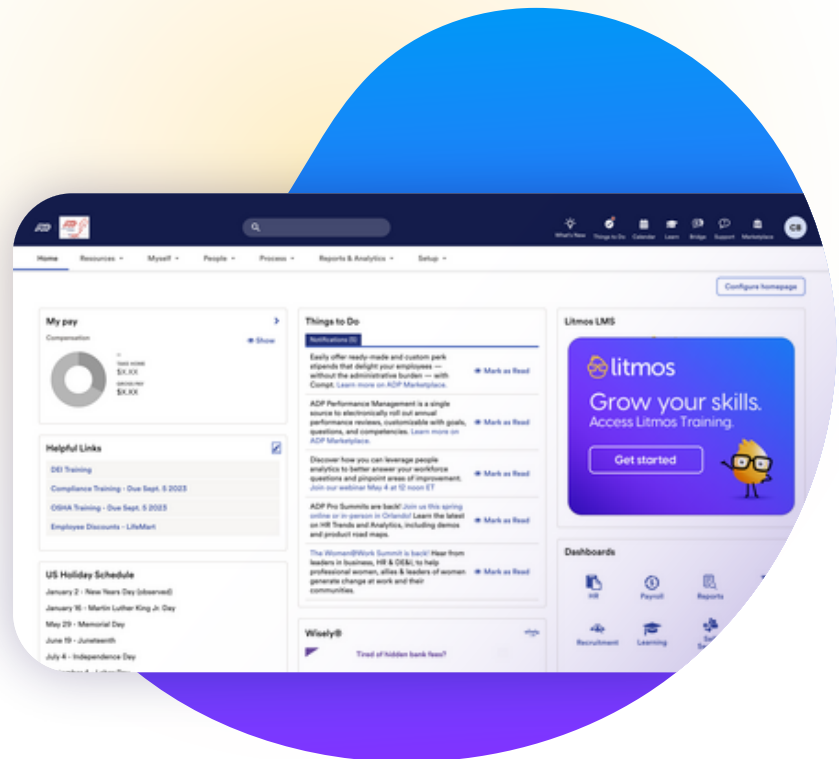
ADP

What's New Things to Do Calendar Learn Bridge Support Marketplace CB

Home Resources Myself People Process Reports & Analytics Setup

Configure homepage

My pay

Compensation

Show

TAKE HOME
$X,XX
GROSS PAY
$X,XX

Helpful Links

DEI Training

Compliance Training - Due Sept. 5 2023

OSHA Training - Due Sept. 5 2023

Employee Discounts - LifeMart

US Holiday Schedule

January 2 - New Years Day (observed)

January 16 - Martin Luther King Jr. Day

May 29 - Memorial Day

June 19 - Juneteenth

July 4 - Independence Day

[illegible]

Things to Do

Notifications (5)

Easily offer ready-made and custom perk stipends that delight your employees — without the administrative burden — with Compt. Learn more on ADP Marketplace.

Mark as Read

ADP Performance Management is a single source to electronically roll out annual performance reviews, customizable with goals, questions, and competencies. Learn more on ADP Marketplace.

Mark as Read

Discover how you can leverage people analytics to better answer your workforce questions and pinpoint areas of improvement. Join our webinar May 4 at 12 noon ET

Mark as Read

ADP Pro Summits are back! Join us this spring online or in-person in Orlando! Learn the latest on HR Trends and Analytics, including demos and product road maps.

Mark as Read

The Women@Work Summit is back! Hear from leaders in business, HR & DE&I, to help professional women, allies & leaders of women generate change at work and their communities.

Mark as Read

Wisely®

Tired of hidden bank fees?

Litmos LMS

litmos

Grow your skills.

Access Litmos Training.

Get started

Dashboards

HR

Payroll

Reports

Recruitment

Learning

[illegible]